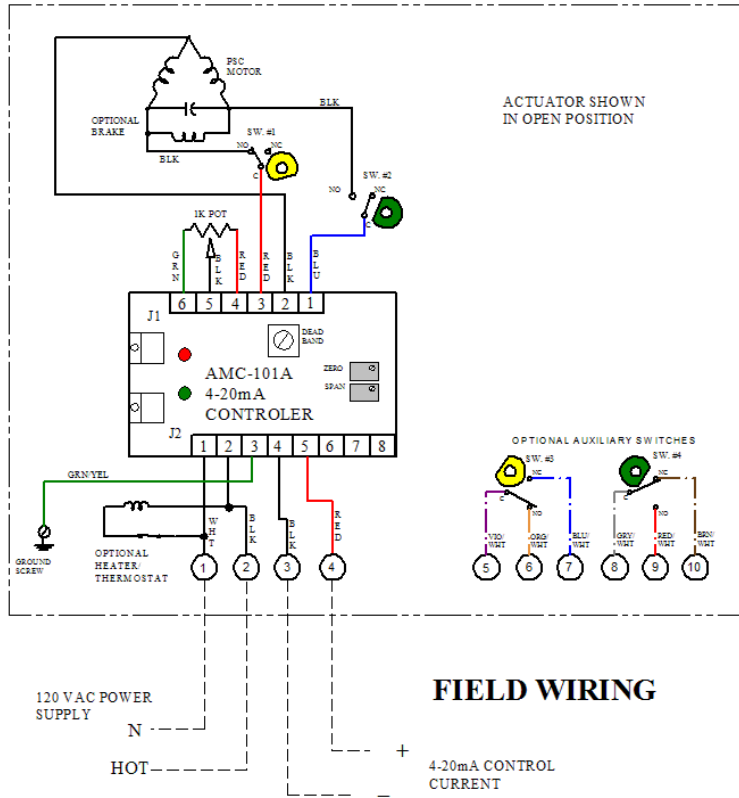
PSC MOTOR

OPTIONAL BRAKE

BLK

BLK

SW. #1

NO NC

C

ACTUATOR SHOWN IN OPEN POSITION

SW. #2

NO NC

C

1K POT

GRN

BLK

RED

RED

BLK

BLU

6 5 4 3 2 1

J1

DEAD BAND

AMC-101A
4-20mA
CONTROLER

ZERO

SPAN

J2

1 2 3 4 5 6 7 8

GRN/YEL

GROUND SCREW

OPTIONAL HEATER/ THERMOSTAT

WHT

BLK

BLK

RED

1 2 3 4

OPTIONAL AUXILIARY SWITCHES

SW. #3

NC

C

NO

SW. #4

NC

C

NO

VIO/ WHT

ORG/ WHT

BLU/ WHT

GRY/ WHT

RED/ WHT

BRN/ WHT

5 6 7 8 9 10

FIELD WIRING

120 VAC POWER SUPPLY

N

HOT

+

4-20mA CONTROL CURRENT

-